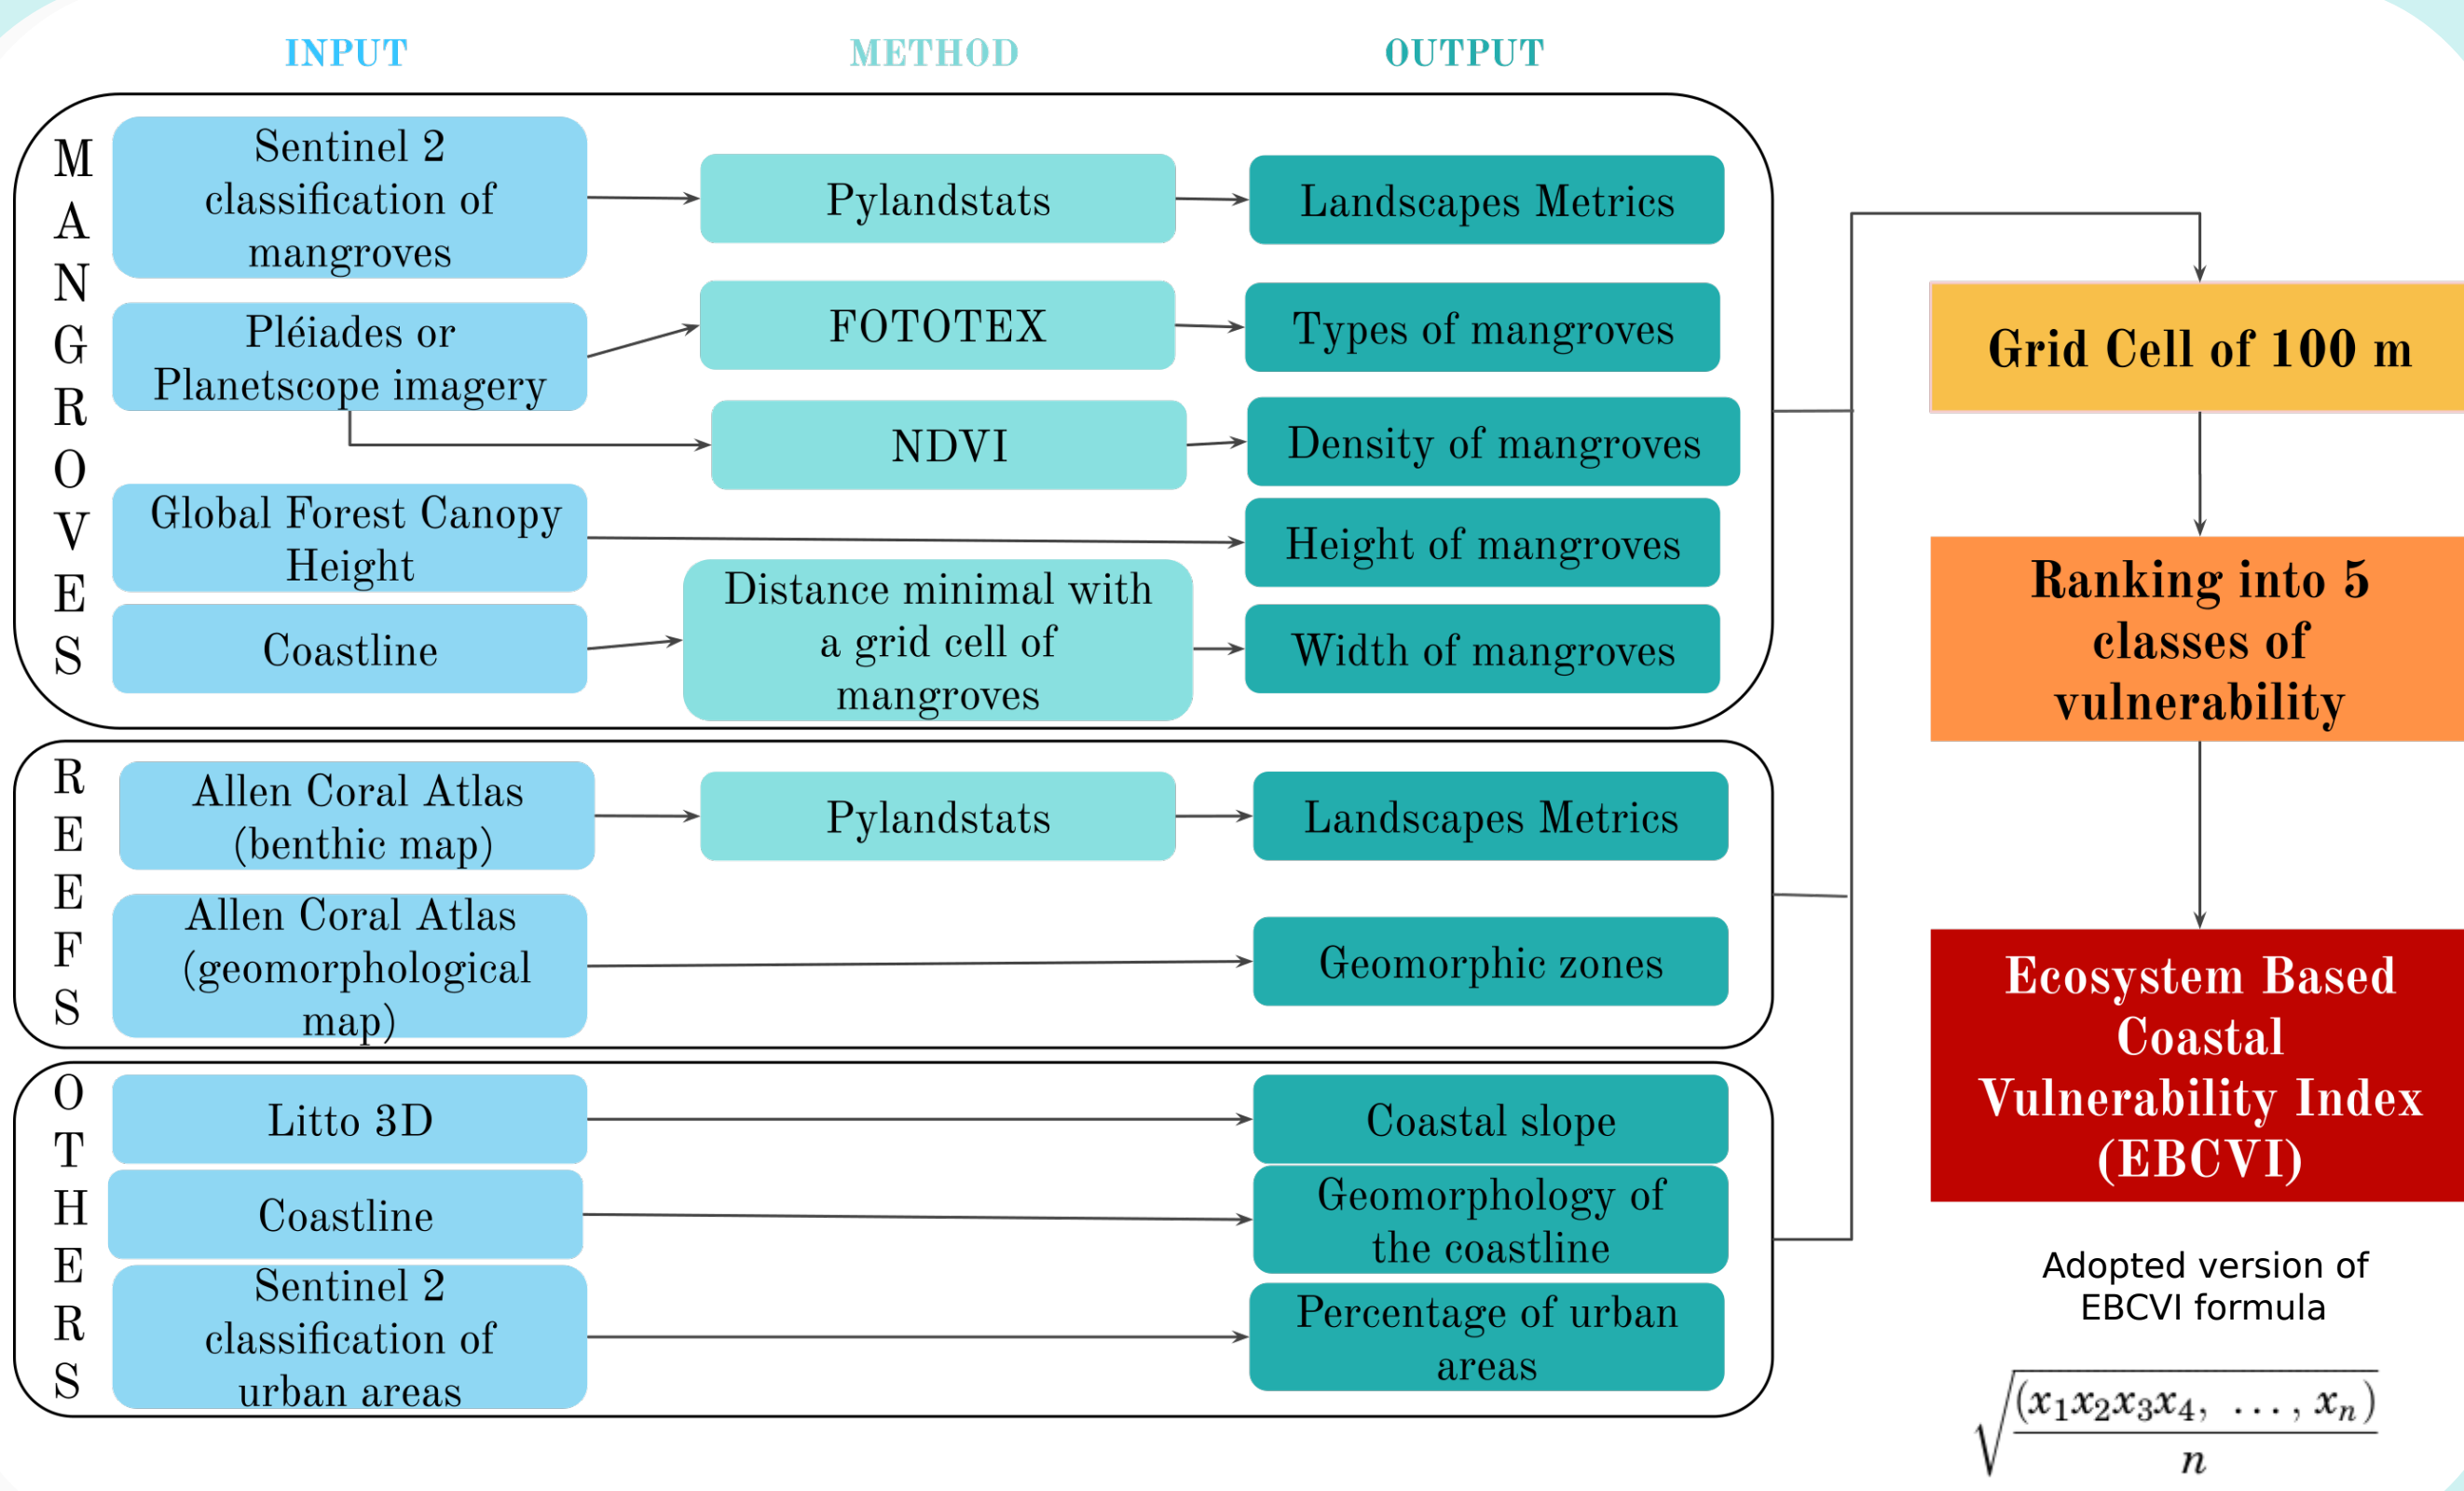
INPUT

METHOD

OUTPUT

MANGROVES

Sentinel 2 classification of mangroves

Pylandstats

Landscapes Metrics

Pléiades or Planetscope imagery

FOTOTEX

Types of mangroves

NDVI

Density of mangroves

Global Forest Canopy Height

Height of mangroves

Coastline

Distance minimal with a grid cell of mangroves

Width of mangroves

REEFS

Allen Coral Atlas (benthic map)

Pylandstats

Landscapes Metrics

Allen Coral Atlas (geomorphological map)

Geomorphic zones

OTHERS

Litto 3D

Coastal slope

Coastline

Geomorphology of the coastline

Sentinel 2 classification of urban areas

Percentage of urban areas

Grid Cell of 100 m

Ranking into 5 classes of vulnerability

Ecosystem Based Coastal Vulnerability Index (EBCVI)

Adopted version of EBCVI formula

$\sqrt{\frac{(x_1 x_2 x_3 x_4, \ \ldots, x_n)}{n}}$